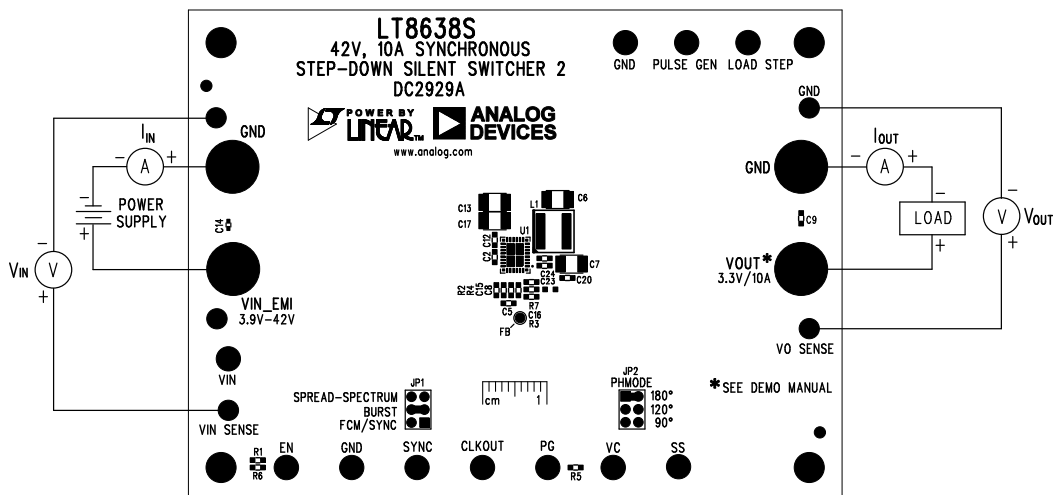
LT8638S
42V, 10A SYNCHRONOUS
STEP-DOWN SILENT SWITCHER 2
DC2929A

POWER BY LINEAR ANALOG DEVICES
www.analog.com

GND PULSE GEN LOAD STEP

GND

$I_{IN}$
− A +
GND
POWER SUPPLY
C14

$V_{IN}$ − V +

VIN_EMI
3.9V–42V

VIN

VIN SENSE

C13 C17 L1 C6 C12 C2 U1 C24 C23 C7 C20 R2 R4 C15 C8 R7 C5 C16 R3 FB

GND
$I_{OUT}$
− A +
GND
C9
LOAD
− +
V $V_{OUT}$
VOUT✱
3.3V/10A

VO SENSE

✱SEE DEMO MANUAL

JP1
SPREAD-SPECTRUM
BURST
FCM/SYNC

cm 1

JP2
PHMODE
180°
120°
90°

R1 R6 EN GND SYNC CLKOUT PG R5 VC SS